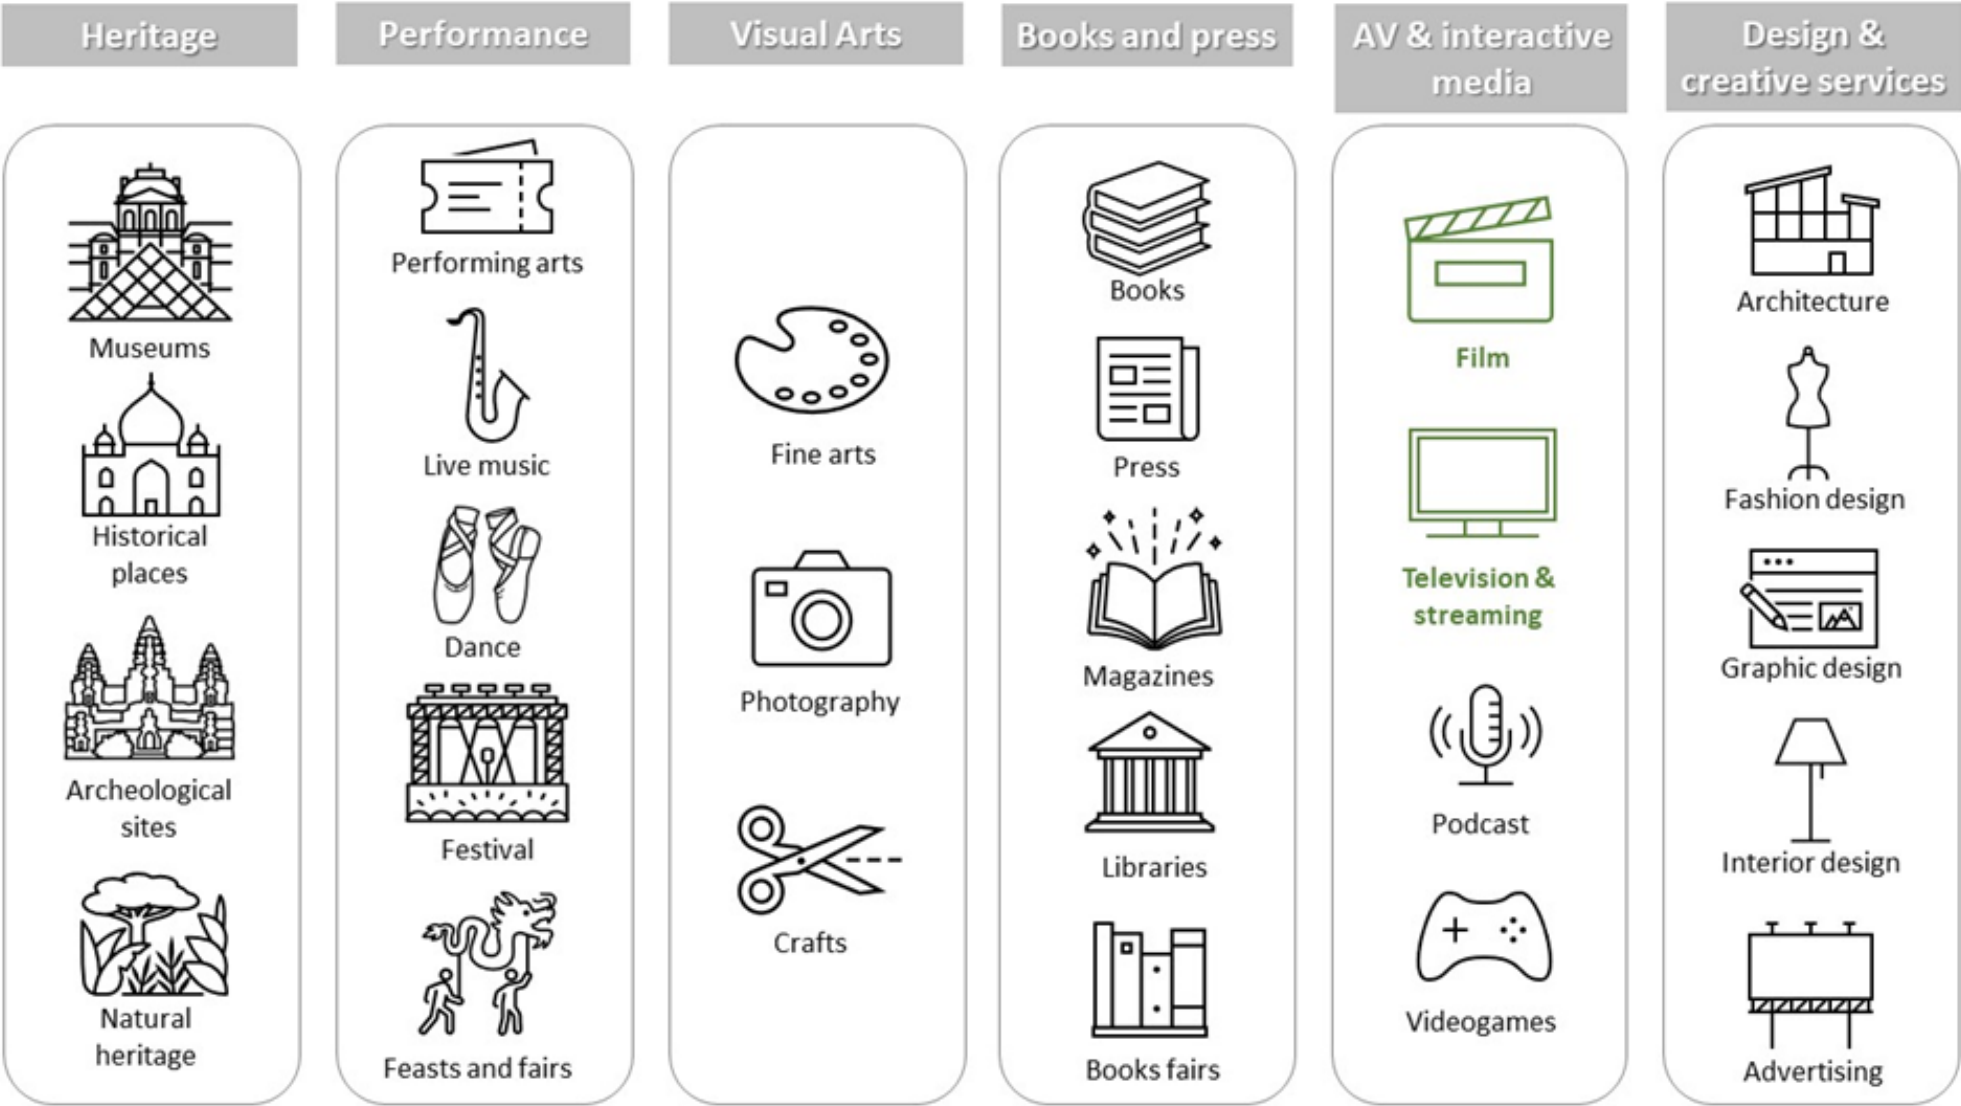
Heritage

Museums

Historical places

Archeological sites

Natural heritage

Performance

Performing arts

Live music

Dance

Festival

Feasts and fairs

Visual Arts

Fine arts

Photography

Crafts

Books and press

Books

Press

Magazines

Libraries

Books fairs

AV & interactive media

Film

Television & streaming

Podcast

Videogames

Design & creative services

Architecture

Fashion design

Graphic design

Interior design

Advertising